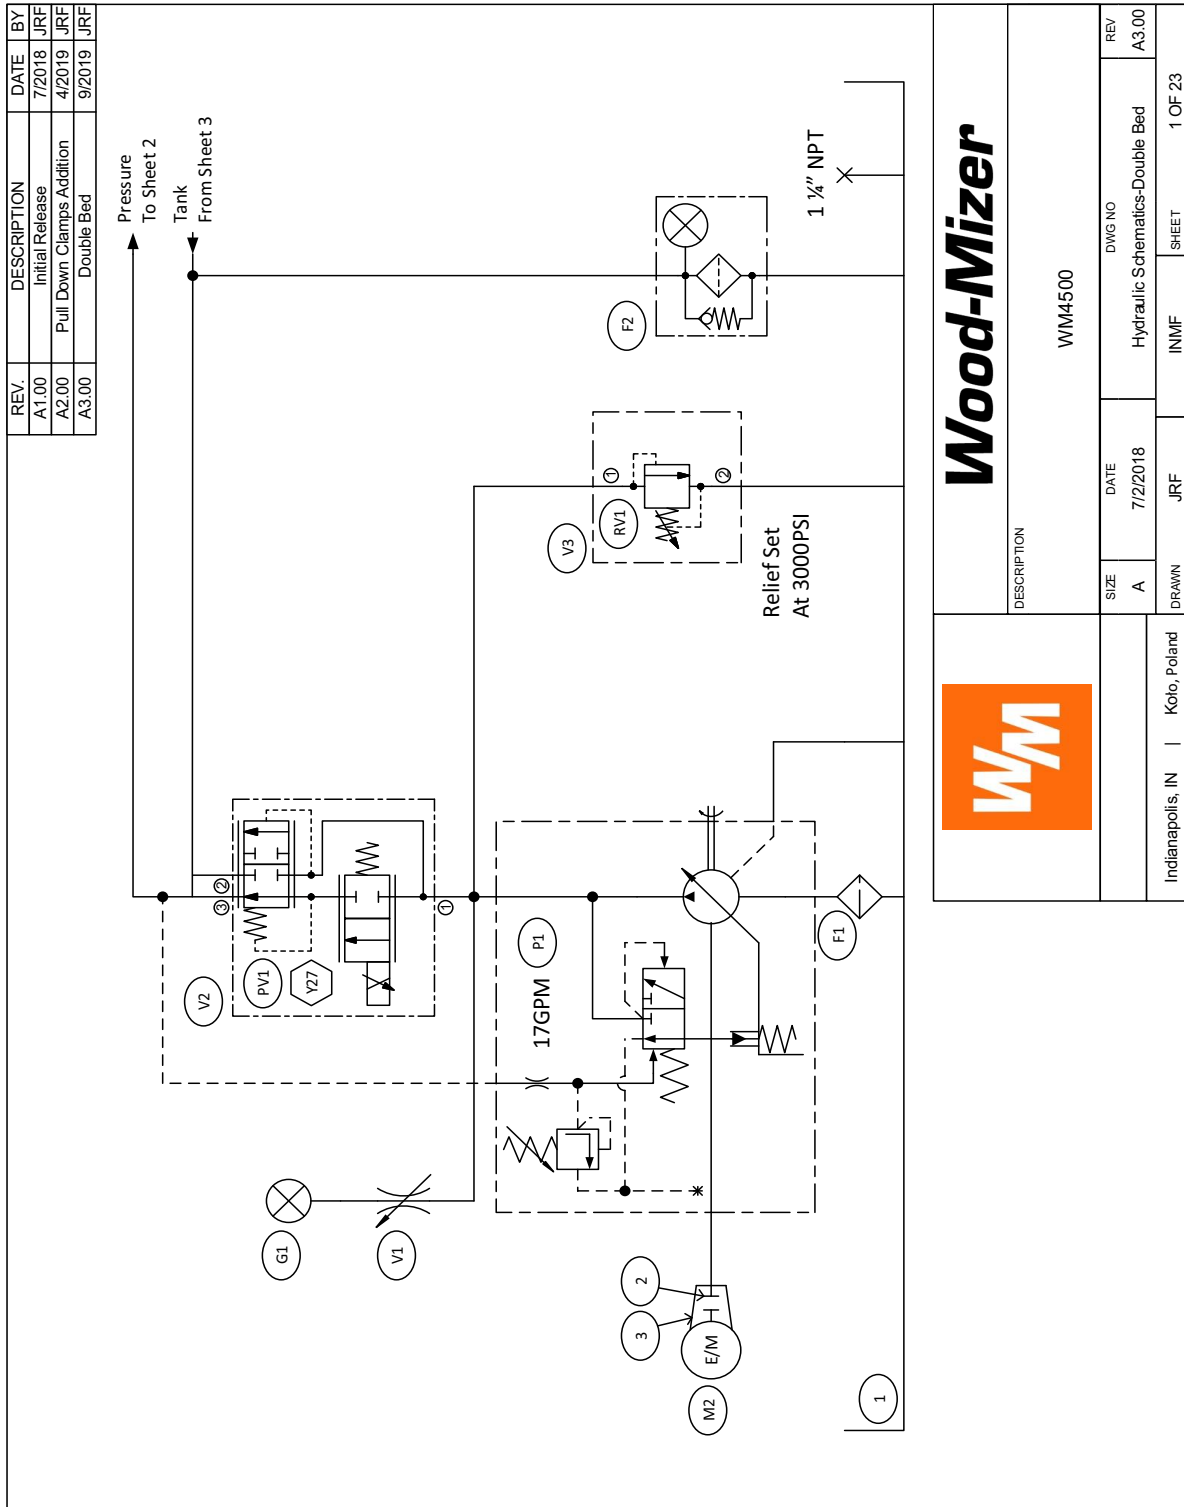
| REV. | DESCRIPTION | DATE | BY |
|---|---|---|---|
| A1.00 | Initial Release | 7/2018 | JRF |
| A2.00 | Pull Down Clamps Addition | 4/2019 | JRF |
| A3.00 | Double Bed | 9/2019 | JRF |

Pressure
To Sheet 2

Tank
From Sheet 3

1 ¼" NPT

F2

V3

RV1

①

②

Relief Set
At 3000PSI

③ ②

①

V2

PV1

Y27

17GPM

P1

F1

G1

V1

2

3

E/M

M2

1

Wood-Mizer

WM

DESCRIPTION

WM4500

| SIZE | DATE | DWG NO | REV |
|---|---|---|---|
| A | 7/2/2018 | Hydraulic Schematics-Double Bed | A3.00 |
| DRAWN JRF | INMF | SHEET 1 OF 23 | |

Indianapolis, IN | Koło, Poland